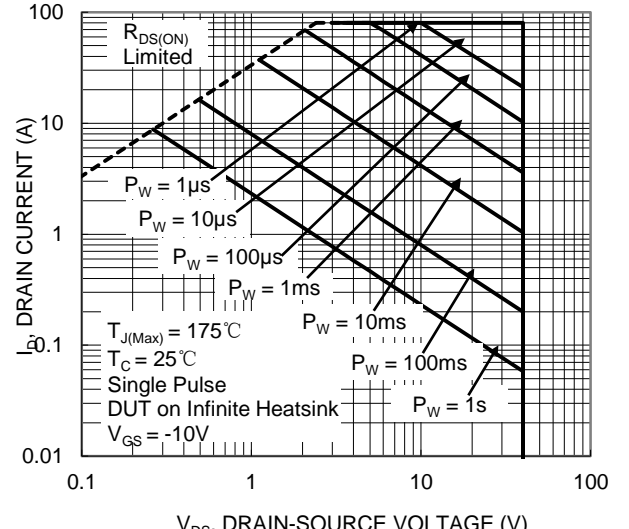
100

10

1

0.1

0.01

0.1

1

10

100

$R_{DS(ON)}$ Limited

$P_W$ = 1μs

$P_W$ = 10μs

$P_W$ = 100μs

$P_W$ = 1ms

$P_W$ = 10ms

$P_W$ = 100ms

$P_W$ = 1s

$T_{J(Max)}$ = 175℃

$T_C$ = 25℃

Single Pulse

DUT on Infinite Heatsink

$V_{GS}$ = -10V

$I_D$, DRAIN CURRENT (A)

$V_{DS}$, DRAIN-SOURCE VOLTAGE (V)